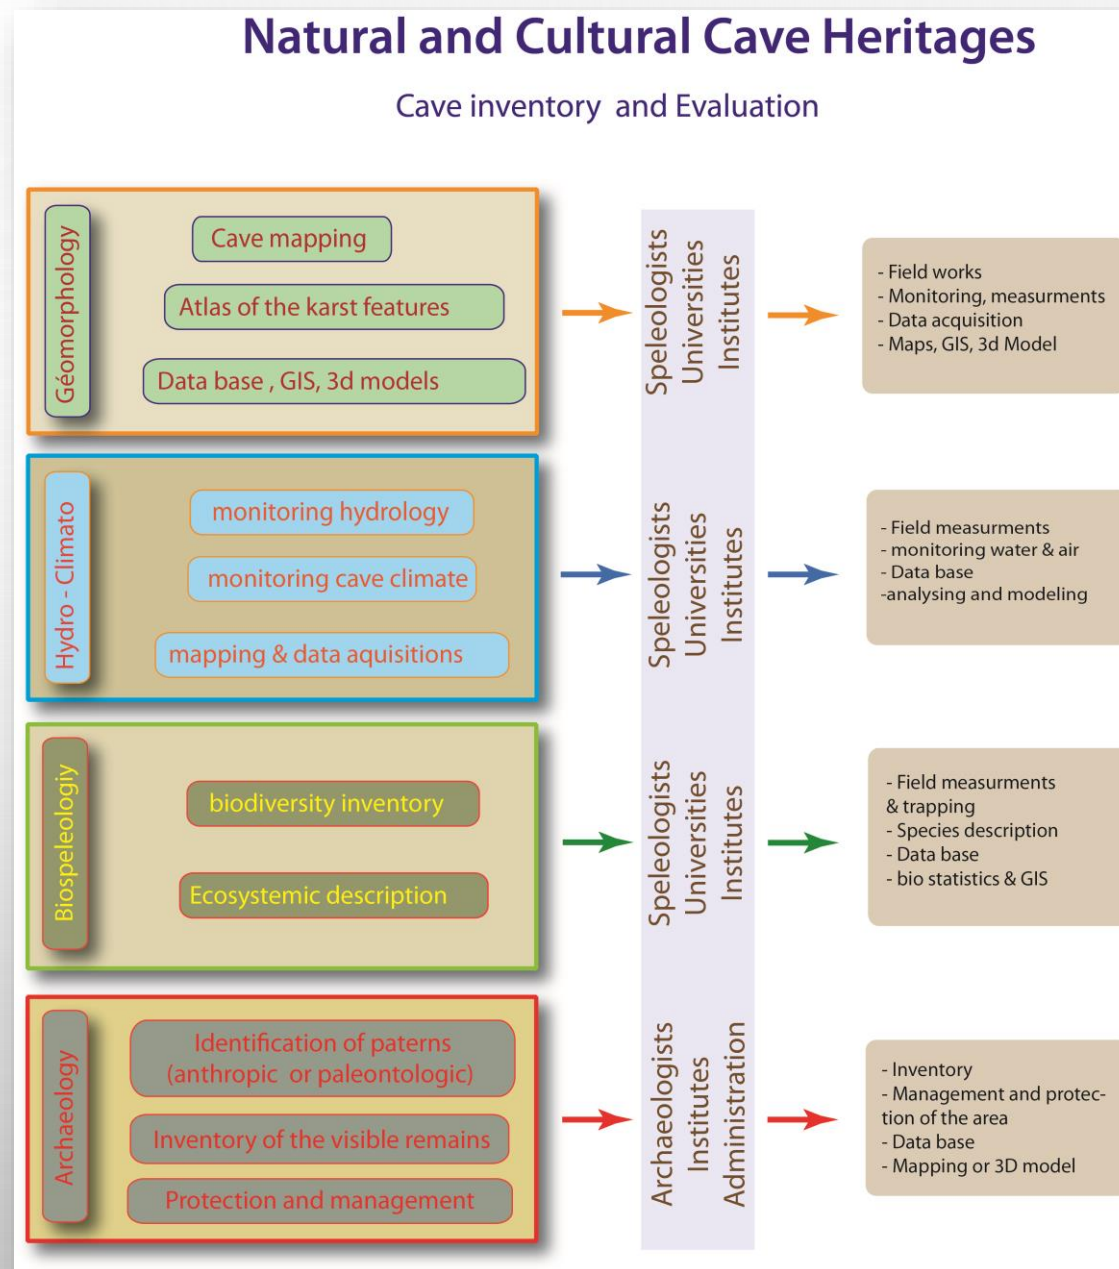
Natural and Cultural Cave Heritages

Cave inventory and Evaluation

Géomorphology

Cave mapping

Atlas of the karst features

Data base , GIS, 3d models

Speleologists
Universities
Institutes

- Field works
- Monitoring, measurments
- Data acquisition
- Maps, GIS, 3d Model

Hydro - Climato

monitoring hydrology

monitoring cave climate

mapping & data aquisitions

Speleologists
Universities
Institutes

- Field measurments
- monitoring water & air
- Data base
-analysing and modeling

Biospeleologiy

biodiversity inventory

Ecosystemic description

Speleologists
Universities
Institutes

- Field measurments & trapping
- Species description
- Data base
- bio statistics & GIS

Archaeology

Identification of paterns (anthropic or paleontologic)

Inventory of the visible remains

Protection and management

Archaeologists
Institutes
Administration

- Inventory
- Management and protection of the area
- Data base
- Mapping or 3D model